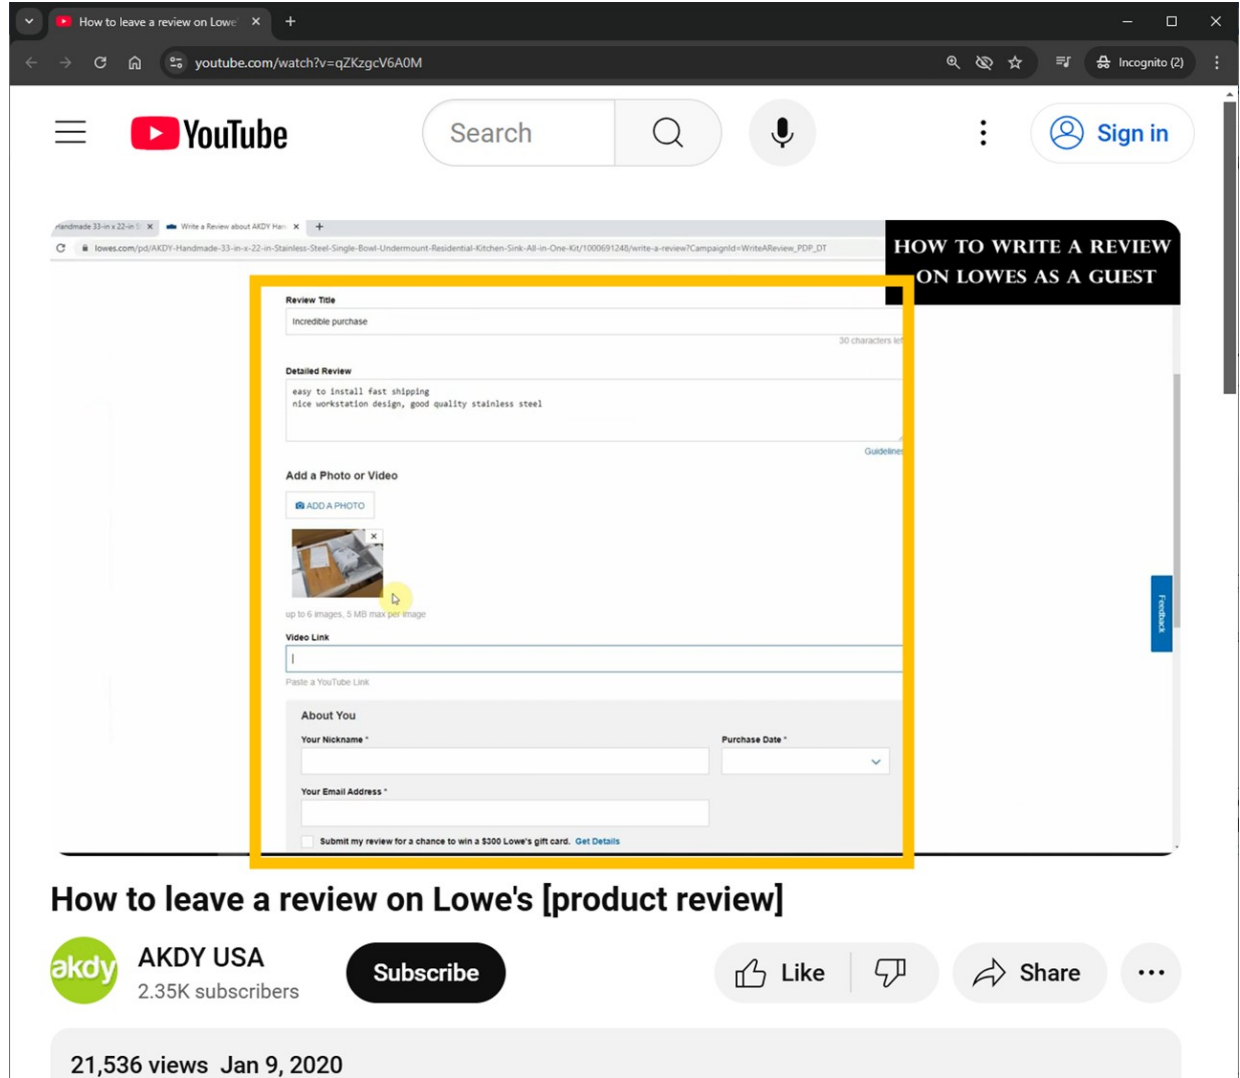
How to leave a review on Lowe ×
+

youtube.com/watch?v=qZKzgcV6A0M

Incognito (2)

YouTube

Search

Sign in

Handmade 33-in x 22-in S ×
Write a Review about AKDY Han ×
+

lowes.com/pd/AKDY-Handmade-33-in-x-22-in-Stainless-Steel-Single-Bowl-Undermount-Residential-Kitchen-Sink-All-in-One-Kit/1000691248/write-a-review?CampaignId=WriteAReview_PDP_DT

HOW TO WRITE A REVIEW ON LOWES AS A GUEST

Review Title
Incredible purchase
30 characters le

Detailed Review
easy to install fast shipping
nice workstation design, good quality stainless steel
Guideline

Add a Photo or Video
ADD A PHOTO
up to 6 images, 5 MB max per image

Video Link
Paste a YouTube Link

About You
Your Nickname *
Purchase Date *
Your Email Address *
Submit my review for a chance to win a $300 Lowe's gift card. Get Details

Feedback

How to leave a review on Lowe's [product review]

akdy
AKDY USA
2.35K subscribers

Subscribe

Like

Share

...

21,536 views Jan 9, 2020